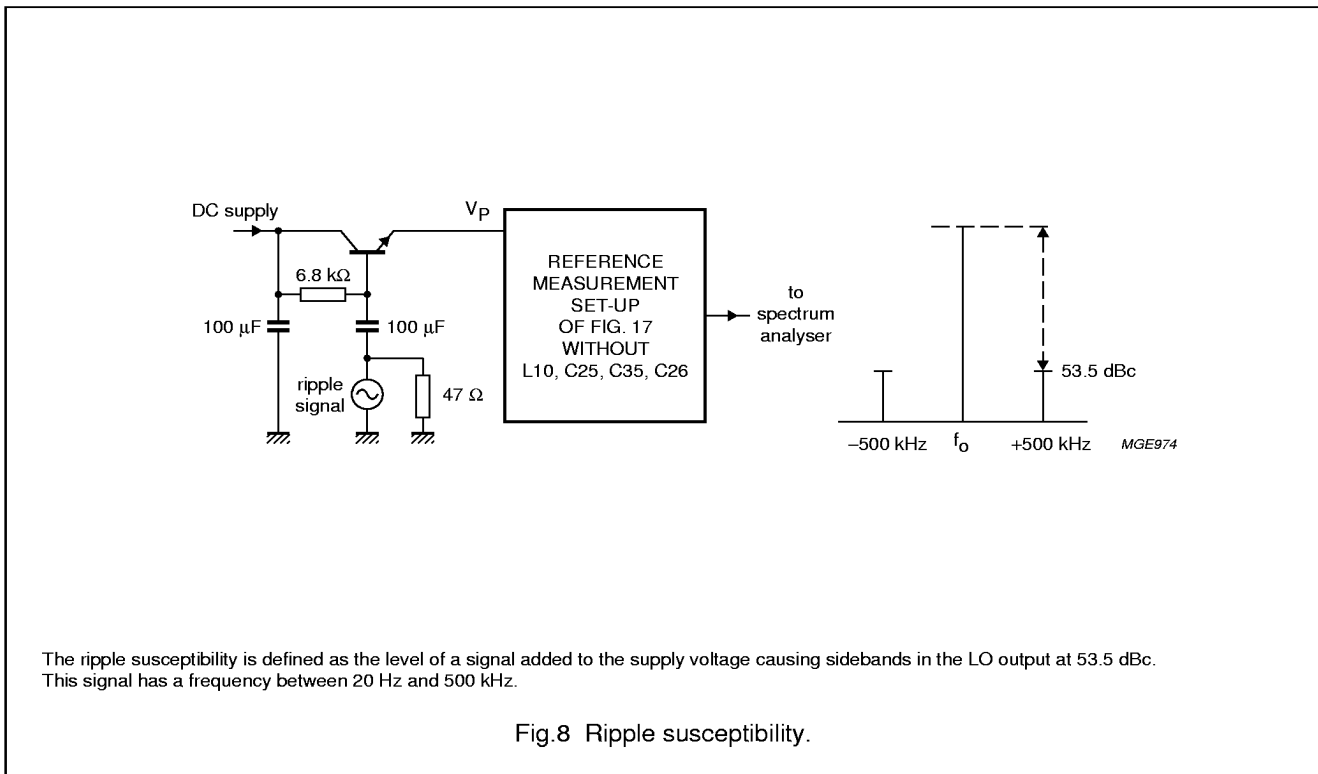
DC supply

$V_P$

6.8 kΩ

100 μF

100 μF

ripple signal

47 Ω

REFERENCE MEASUREMENT SET-UP OF FIG. 17 WITHOUT L10, C25, C35, C26

to spectrum analyser

53.5 dBc

−500 kHz

$f_o$

+500 kHz

MGE974

The ripple susceptibility is defined as the level of a signal added to the supply voltage causing sidebands in the LO output at 53.5 dBc.
This signal has a frequency between 20 Hz and 500 kHz.

Fig.8 Ripple susceptibility.